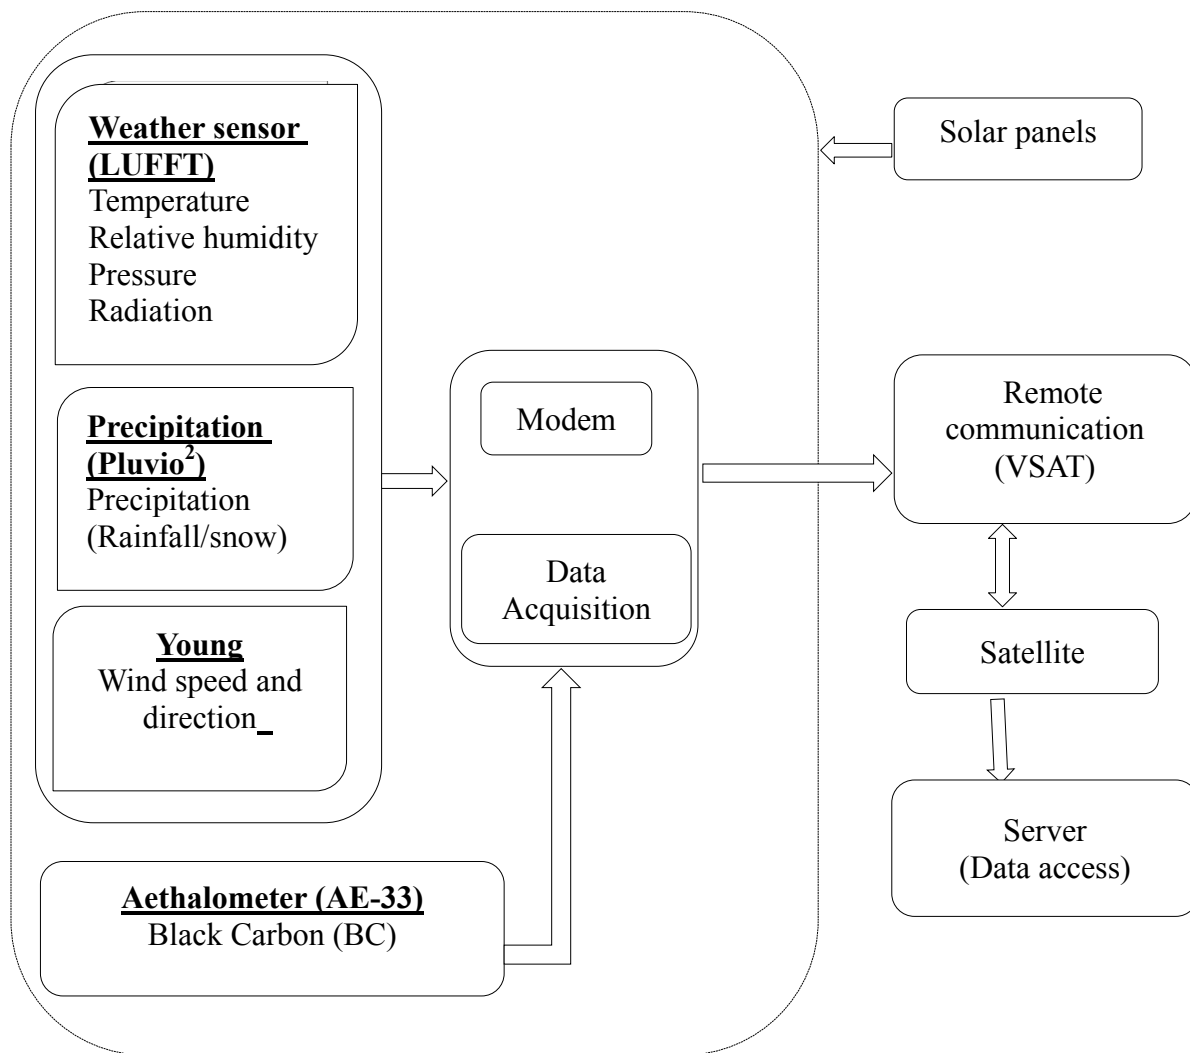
Weather sensor (LUFFT)
Temperature
Relative humidity
Pressure
Radiation

Precipitation (Pluvio$^2$)
Precipitation (Rainfall/snow)

Young
Wind speed and direction

Aethalometer (AE-33)
Black Carbon (BC)

Modem

Data Acquisition

Solar panels

Remote communication (VSAT)

Satellite

Server (Data access)